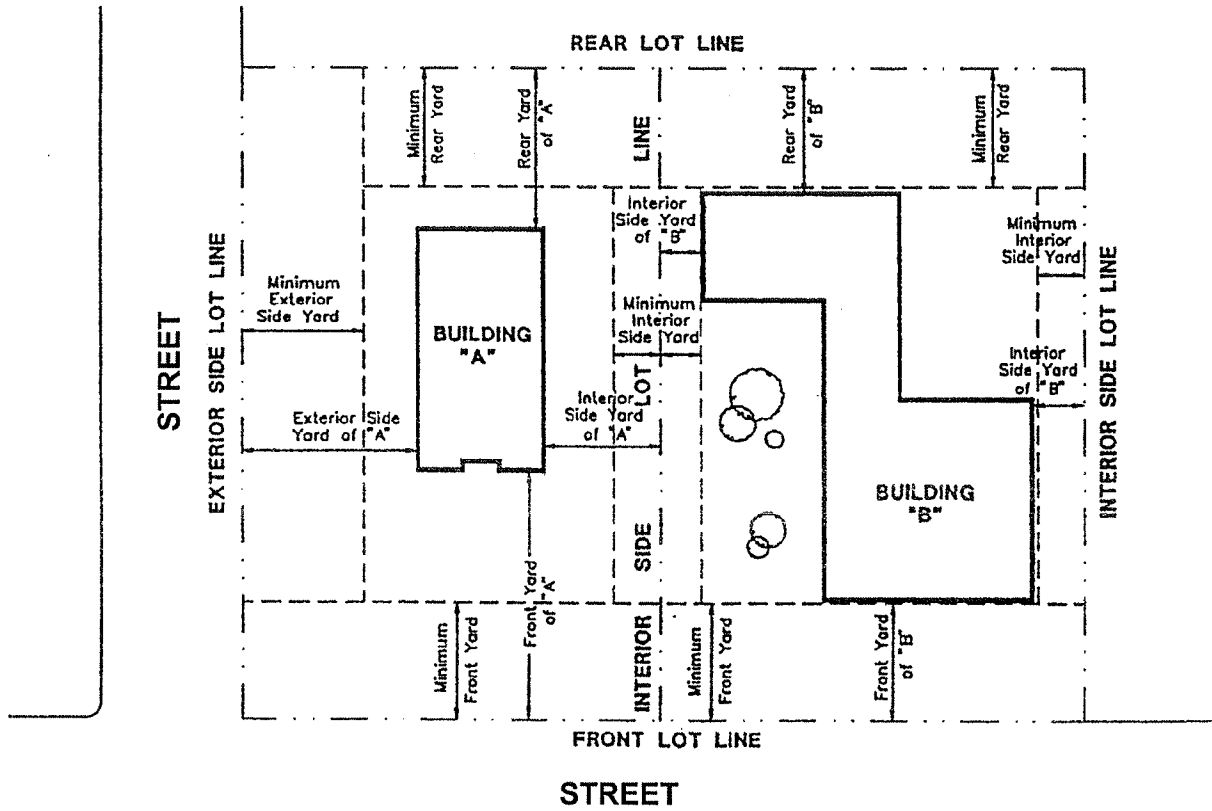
REAR LOT LINE

Minimum Rear Yard

Rear Yard of "A"

LINE

Rear Yard of "B"

Minimum Rear Yard

Interior Side Yard of "B"

Minimum Interior Side Yard

Minimum Exterior Side Yard

BUILDING "A"

Minimum Interior Side Yard

Interior Side Yard of "B"

STREET

EXTERIOR SIDE LOT LINE

Exterior Side Yard of "A"

Interior Side Yard of "A"

LOT

SIDE

INTERIOR

BUILDING "B"

INTERIOR SIDE LOT LINE

Minimum Front Yard

Front Yard of "A"

Minimum Front Yard

Front Yard of "B"

FRONT LOT LINE

STREET